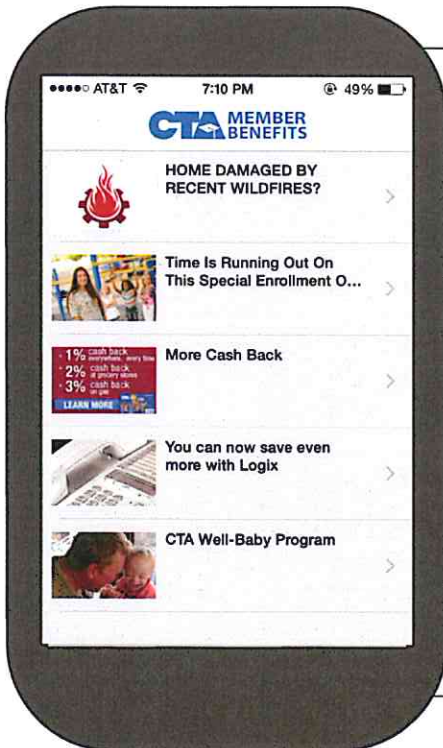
●●●●○ AT&T 7:10 PM 49%

CTA MEMBER BENEFITS

HOME DAMAGED BY RECENT WILDFIRES?

Time Is Running Out On This Special Enrollment O...

1% cash back everywhere, every time
2% cash back at grocery stores
3% cash back on gas
LEARN MORE

More Cash Back

You can now save even more with Logix

CTA Well-Baby Program